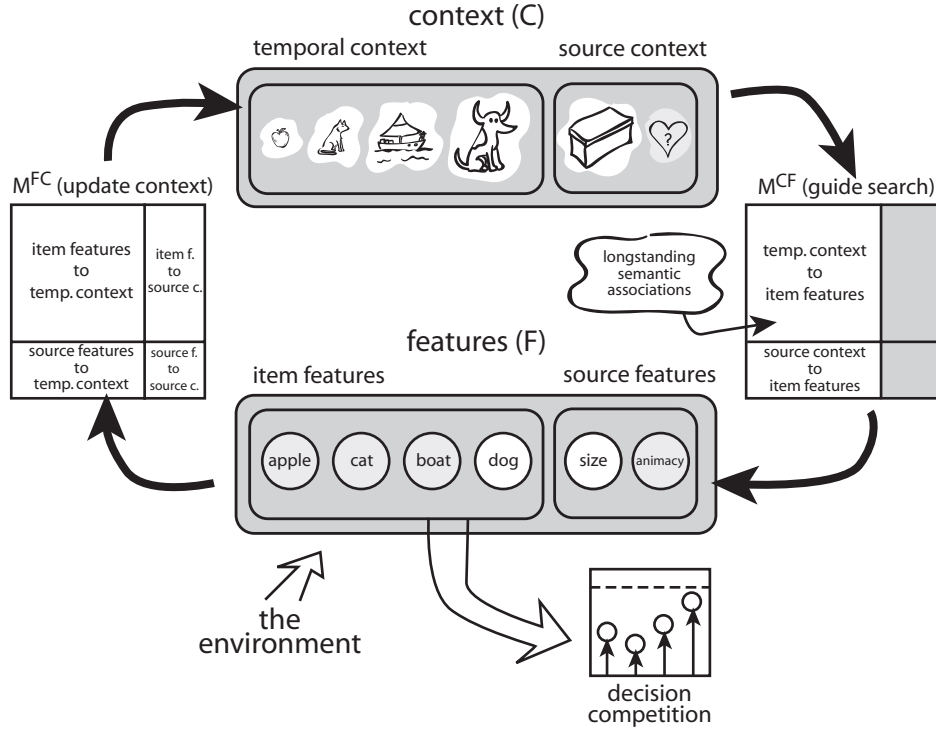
context (C)

temporal context

source context

?

$M^{FC}$ (update context)

| item features to temp. context | item f. to source c. |
|---|---|
| source features to temp. context | source f. to source c. |

$M^{CF}$ (guide search)

longstanding semantic associations

| temp. context to item features | |
|---|---|
| source context to item features | |

features (F)

item features

source features

apple

cat

boat

dog

size

animacy

the environment

decision competition